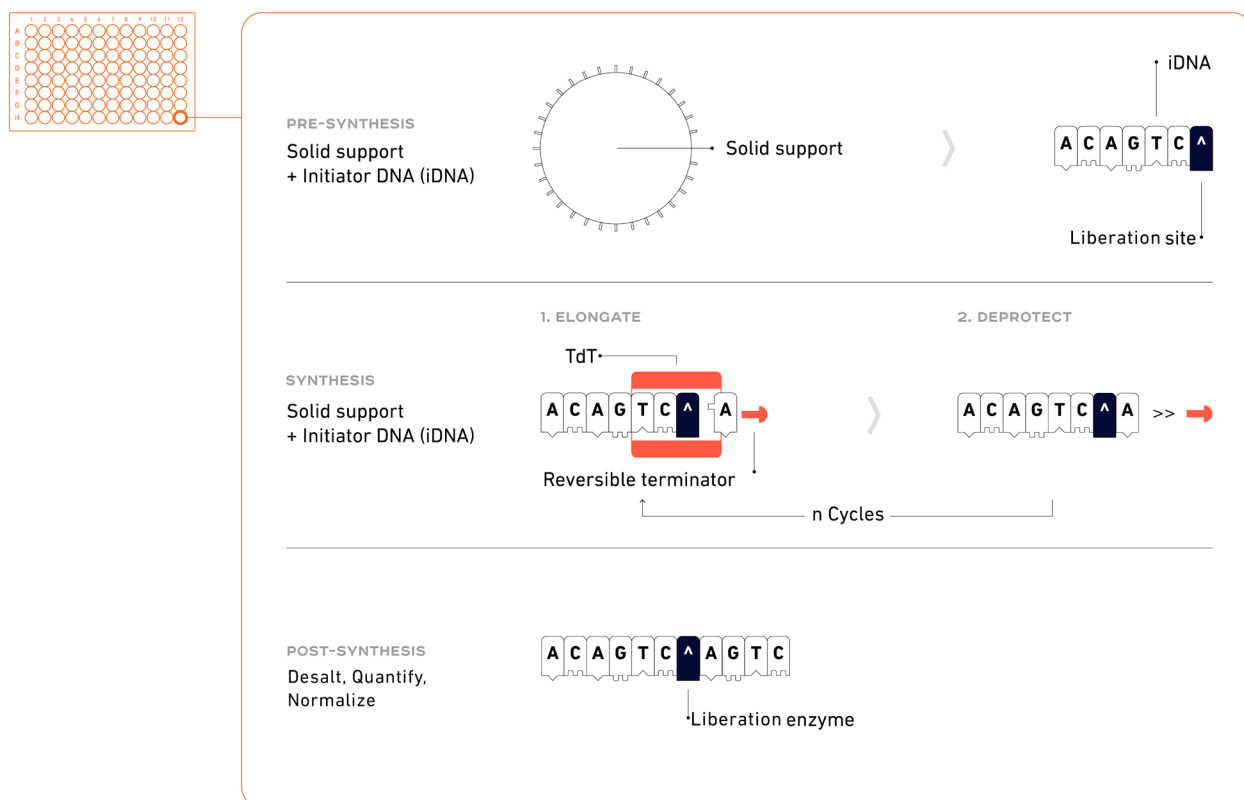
1 2 3 4 5 6 7 8 9 10 11 12
A
B
C
D
E
F
G
H

PRE-SYNTHESIS
Solid support
+ Initiator DNA (iDNA)

Solid support

iDNA

A C A G T C ^

Liberation site

SYNTHESIS
Solid support
+ Initiator DNA (iDNA)

1. ELONGATE

TdT

A C A G T C ^ A

Reversible terminator

2. DEPROTECT

A C A G T C ^ A >>

n Cycles

POST-SYNTHESIS
Desalt, Quantify, Normalize

A C A G T C ^ A G T C

Liberation enzyme